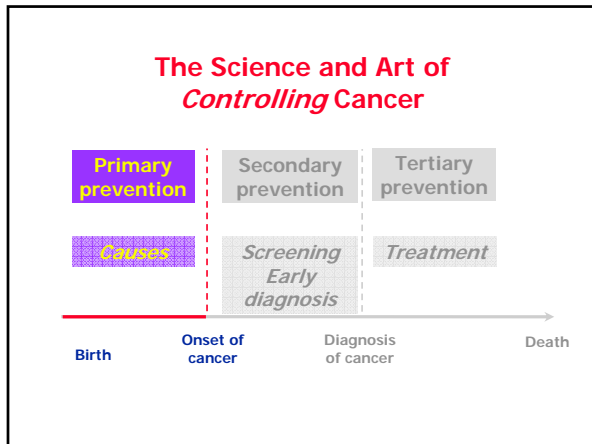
The Science and Art of *Controlling* Cancer

Primary prevention

Secondary prevention

Tertiary prevention

*Causes*

*Screening Early diagnosis*

*Treatment*

Birth

Onset of cancer

Diagnosis of cancer

Death